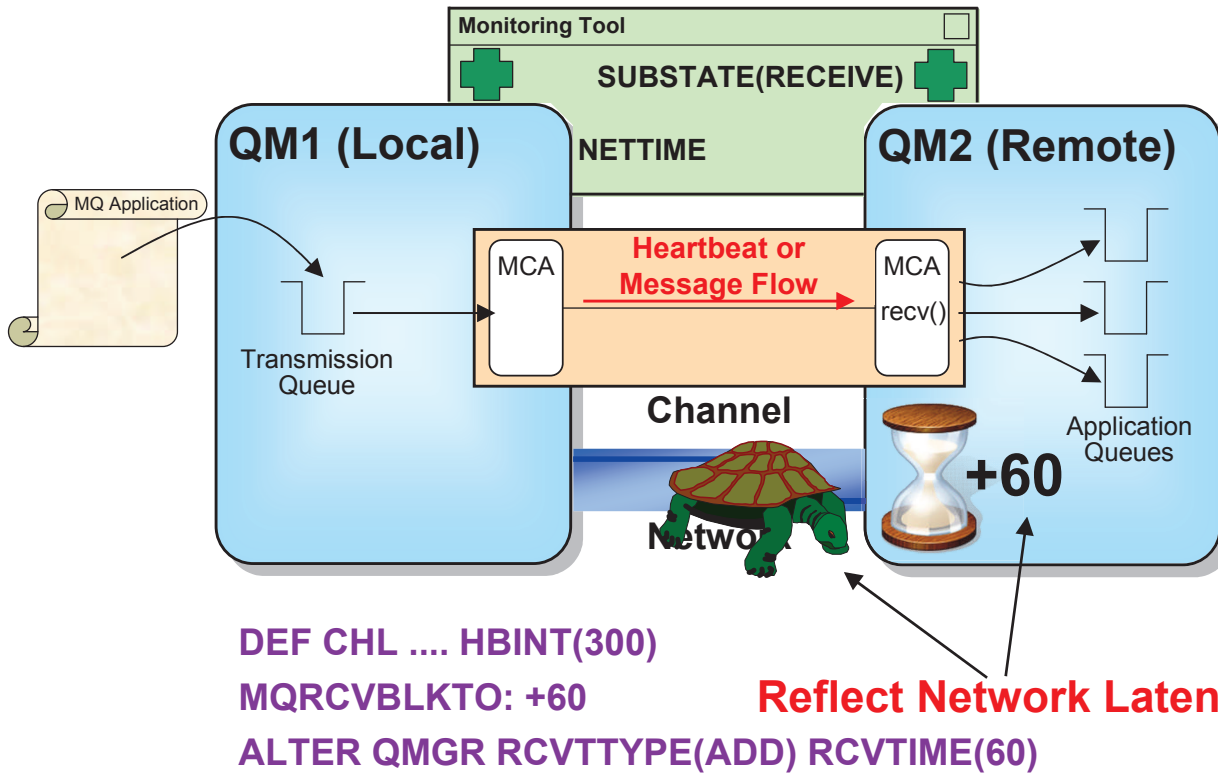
Monitoring Tool

SUBSTATE(RECEIVE)

NETTIME

QM1 (Local)

QM2 (Remote)

MQ Application

Transmission Queue

MCA

Heartbeat or Message Flow

MCA

recv()

Application Queues

Channel

Network

+60

DEF CHL .... HBINT(300)

MQRCVBLKTO: +60

ALTER QMGR RCVTTYPE(ADD) RCVTIME(60)

Reflect Network Laten